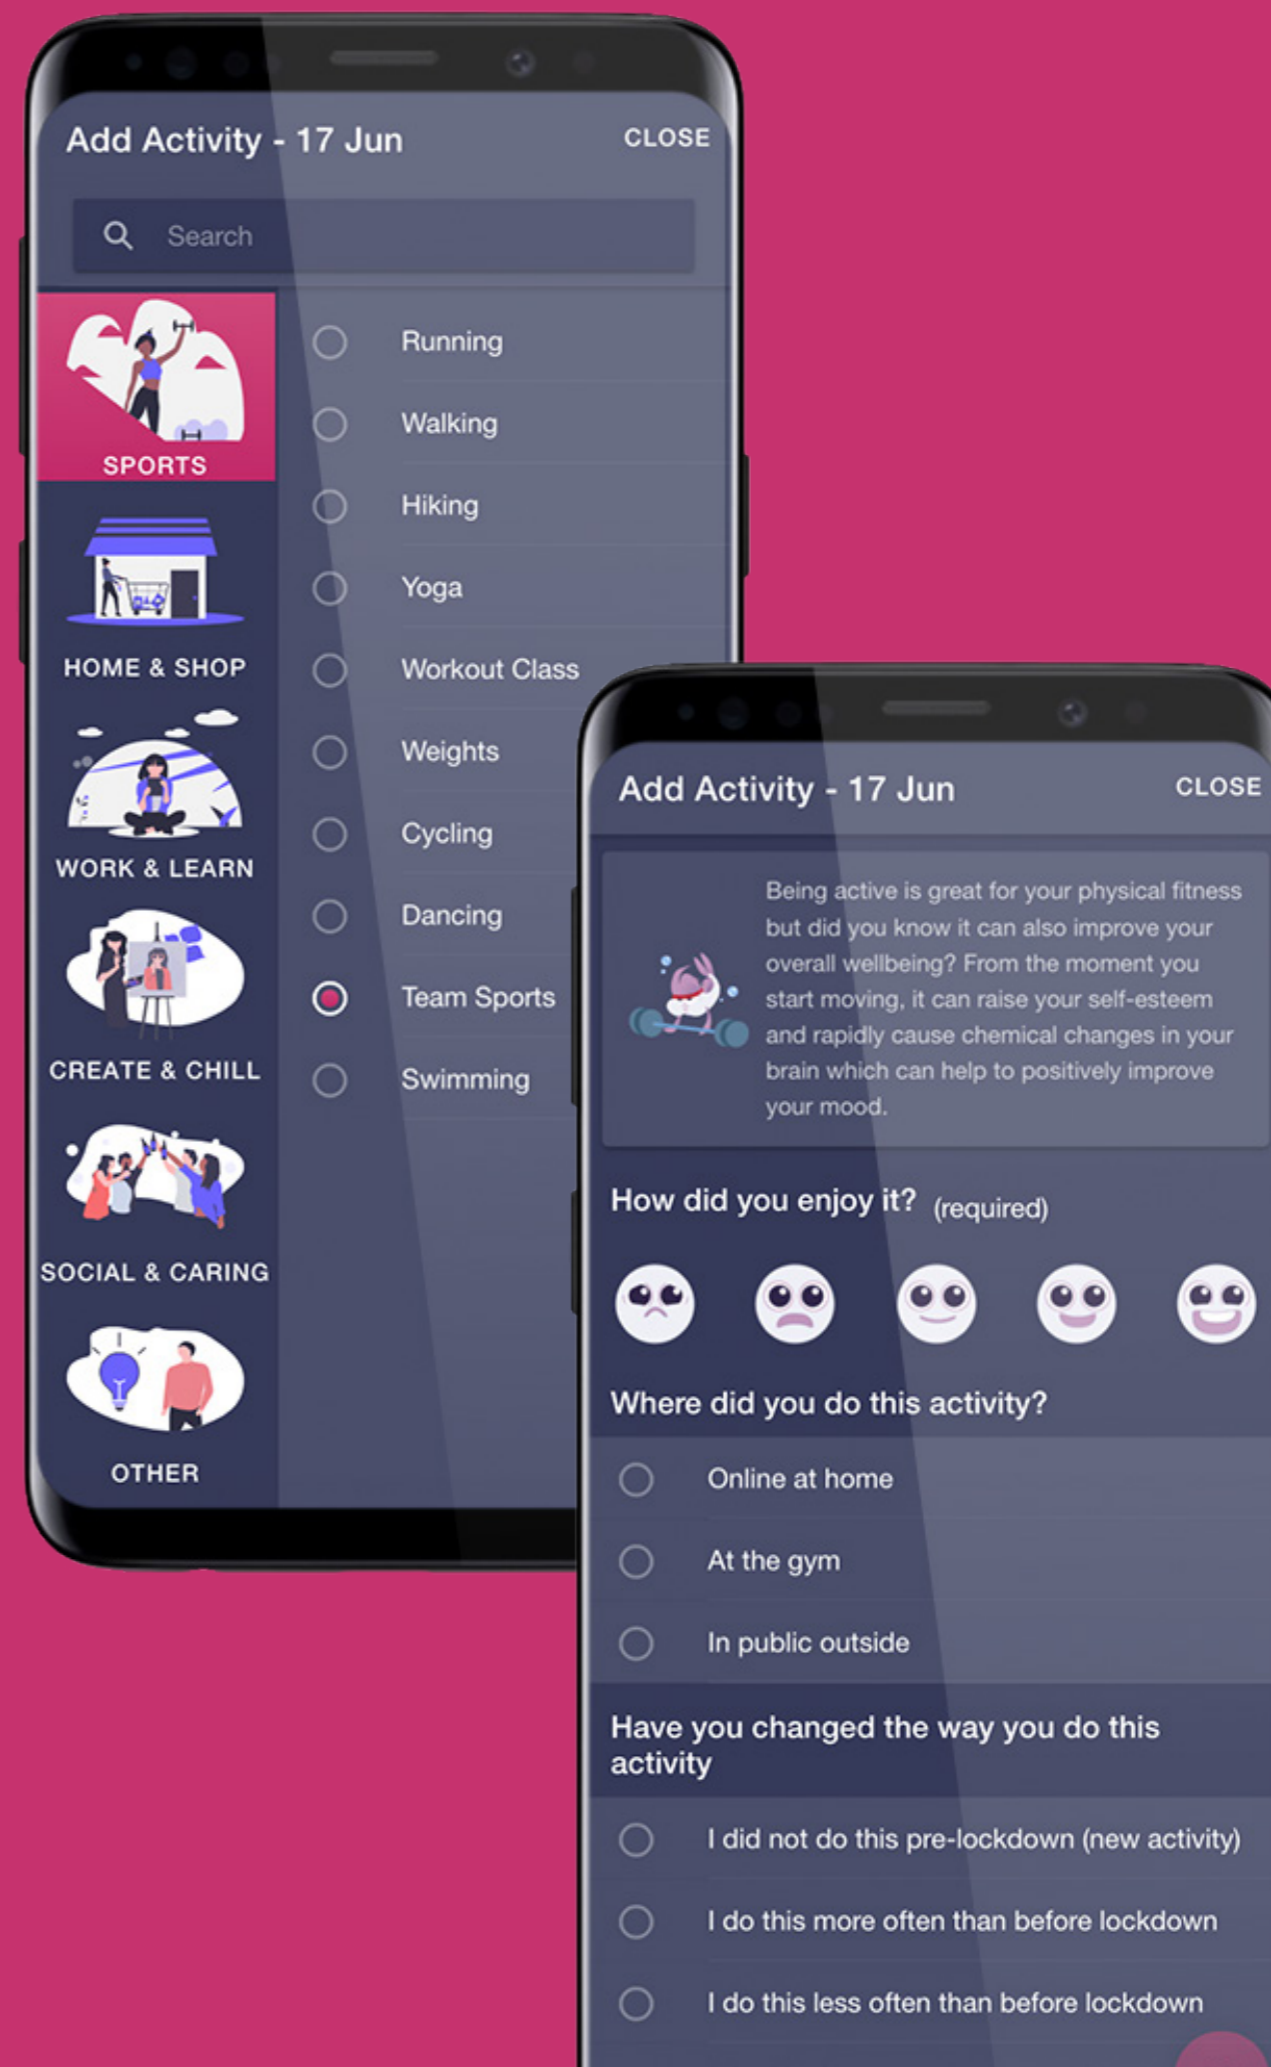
Add Activity - 17 Jun
CLOSE

Search

SPORTS
HOME & SHOP
WORK & LEARN
CREATE & CHILL
SOCIAL & CARING
OTHER

Running
Walking
Hiking
Yoga
Workout Class
Weights
Cycling
Dancing
Team Sports
Swimming

Add Activity - 17 Jun
CLOSE

Being active is great for your physical fitness but did you know it can also improve your overall wellbeing? From the moment you start moving, it can raise your self-esteem and rapidly cause chemical changes in your brain which can help to positively improve your mood.

How did you enjoy it? (required)

Where did you do this activity?
Online at home
At the gym
In public outside

Have you changed the way you do this activity
I did not do this pre-lockdown (new activity)
I do this more often than before lockdown
I do this less often than before lockdown